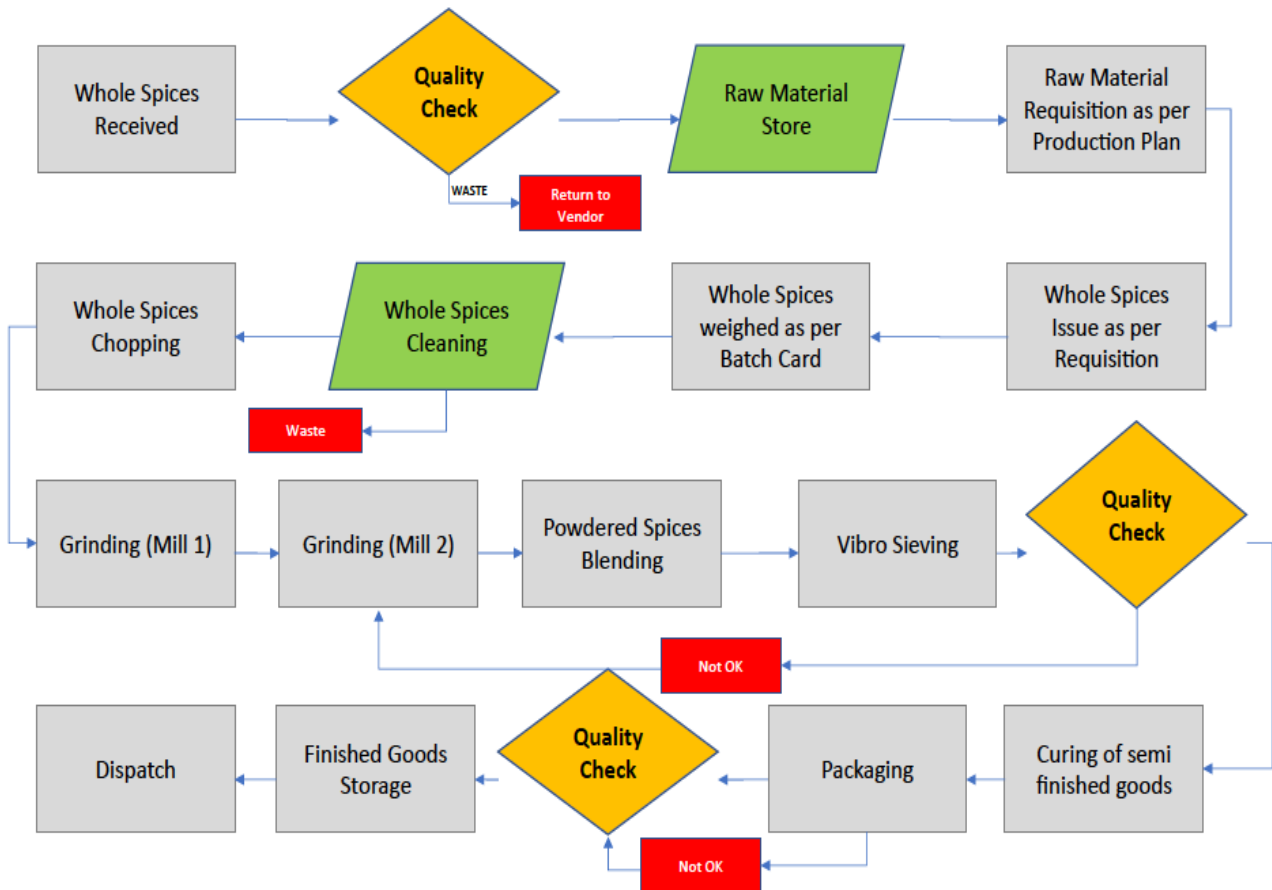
Whole Spices Received

Quality Check

WASTE

Return to Vendor

Raw Material Store

Raw Material Requisition as per Production Plan

Whole Spices Issue as per Requisition

Whole Spices weighed as per Batch Card

Whole Spices Cleaning

Waste

Whole Spices Chopping

Grinding (Mill 1)

Grinding (Mill 2)

Powdered Spices Blending

Vibro Sieving

Quality Check

Not OK

Curing of semi finished goods

Packaging

Not OK

Quality Check

Finished Goods Storage

Dispatch